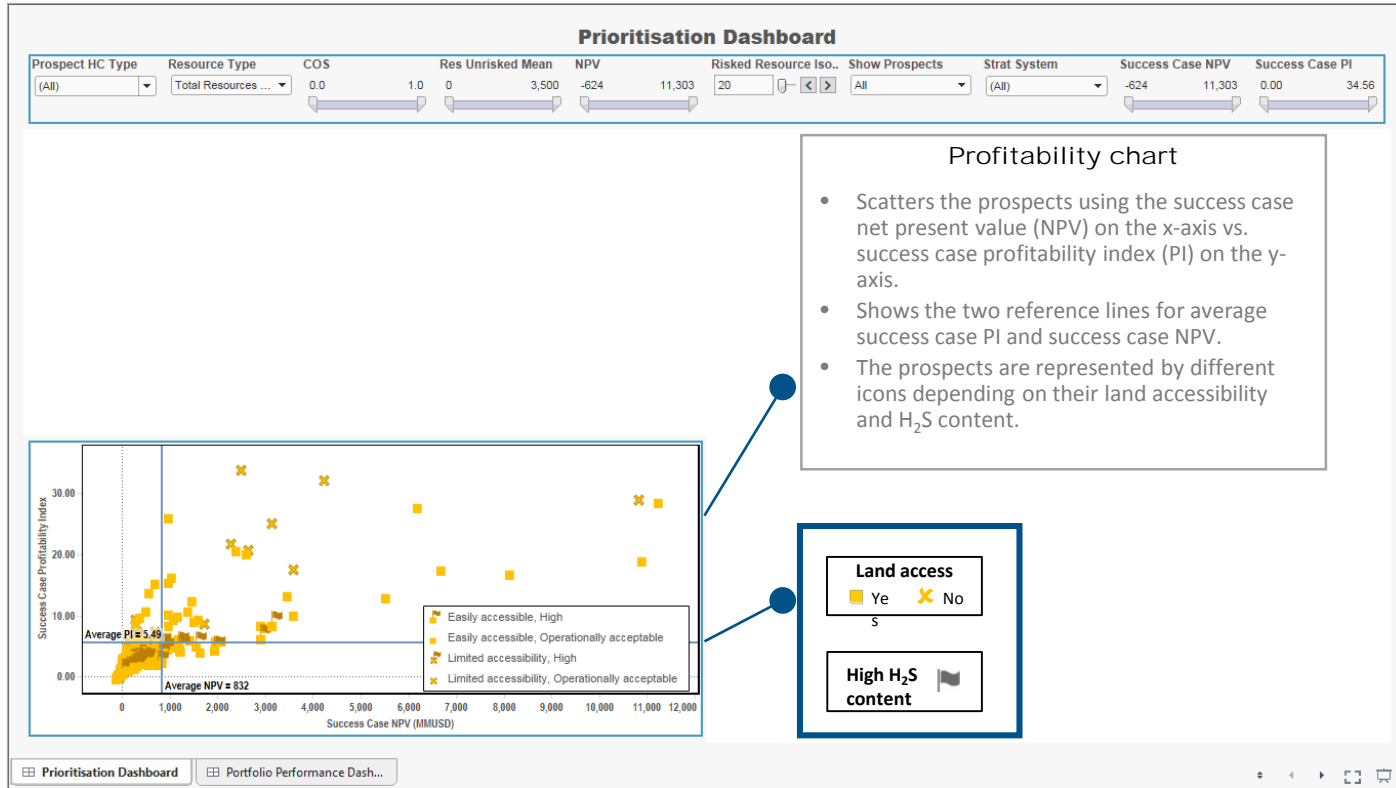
Prioritisation Dashboard

Prospect HC Type
(All)

Resource Type
Total Resources ...

COS
0.0 1.0

Res Unrisked Mean
0 3,500

NPV
-624 11,303

Risked Resource Iso..
20

Show Prospects
All

Strat System
(All)

Success Case NPV
-624 11,303

Success Case PI
0.00 34.56

Profitability chart

- Scatters the prospects using the success case net present value (NPV) on the x-axis vs. success case profitability index (PI) on the y-axis.
- Shows the two reference lines for average success case PI and success case NPV.
- The prospects are represented by different icons depending on their land accessibility and $H_2S$ content.

Success Case Profitability Index

30.00
20.00
10.00
0.00

Average PI = 5.49

Average NPV = 832

0 1,000 2,000 3,000 4,000 5,000 6,000 7,000 8,000 9,000 10,000 11,000 12,000

Success Case NPV (MMUSD)

Easily accessible, High
Easily accessible, Operationally acceptable
Limited accessibility, High
Limited accessibility, Operationally acceptable

Land access
Yes No

High $H_2S$ content

Prioritisation Dashboard
Portfolio Performance Dash...